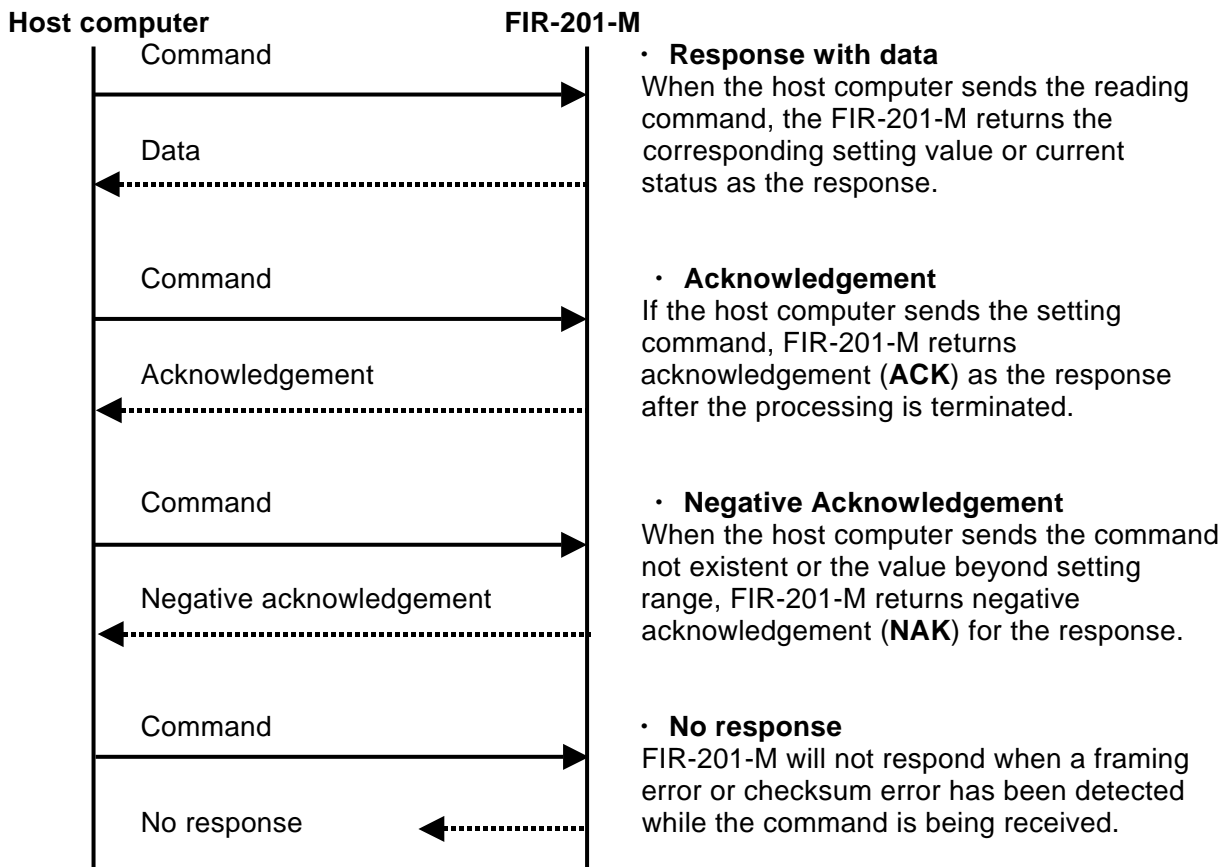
Host computer FIR-201-M

Command

Data

・ **Response with data**
When the host computer sends the reading command, the FIR-201-M returns the corresponding setting value or current status as the response.

Command

Acknowledgement

・ **Acknowledgement**
If the host computer sends the setting command, FIR-201-M returns acknowledgement (**ACK**) as the response after the processing is terminated.

Command

Negative acknowledgement

・ **Negative Acknowledgement**
When the host computer sends the command not existent or the value beyond setting range, FIR-201-M returns negative acknowledgement (**NAK**) for the response.

Command

No response

・ **No response**
FIR-201-M will not respond when a framing error or checksum error has been detected while the command is being received.